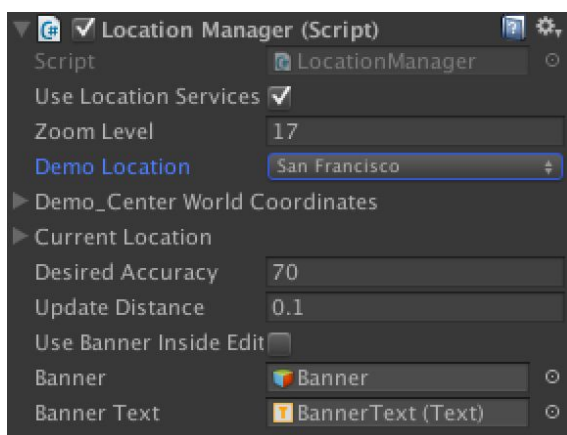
Location Manager (Script)

| | |
|---|---|
| Script | LocationManager |
| Use Location Services | ✓ |
| Zoom Level | 17 |
| Demo Location | San Francisco |
| Demo_Center World Coordinates | |
| Current Location | |
| Desired Accuracy | 70 |
| Update Distance | 0.1 |
| Use Banner Inside Edit | |
| Banner | Banner |
| Banner Text | BannerText (Text) |